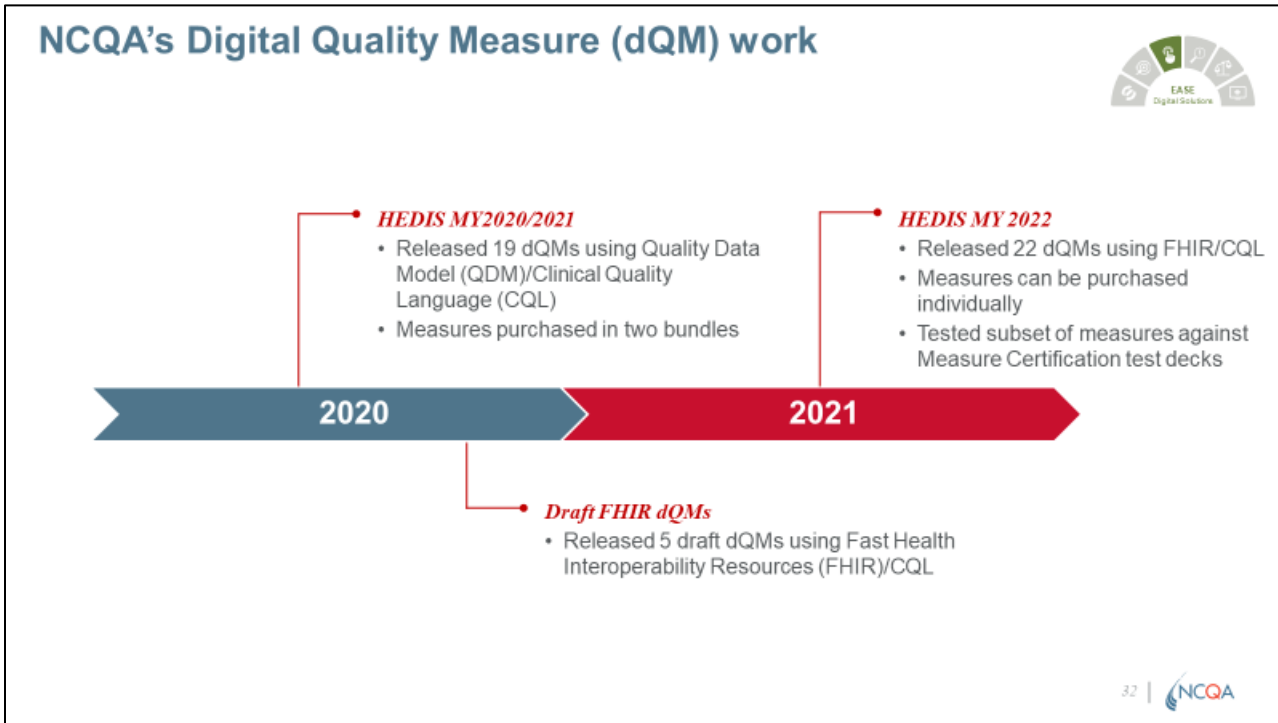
NCQA's Digital Quality Measure (dQM) work

EASE
Digital Solutions

HEDIS MY2020/2021
• Released 19 dQMs using Quality Data Model (QDM)/Clinical Quality Language (CQL)
• Measures purchased in two bundles

HEDIS MY 2022
• Released 22 dQMs using FHIR/CQL
• Measures can be purchased individually
• Tested subset of measures against Measure Certification test decks

2020

2021

Draft FHIR dQMs
• Released 5 draft dQMs using Fast Health Interoperability Resources (FHIR)/CQL

32 | NCQA